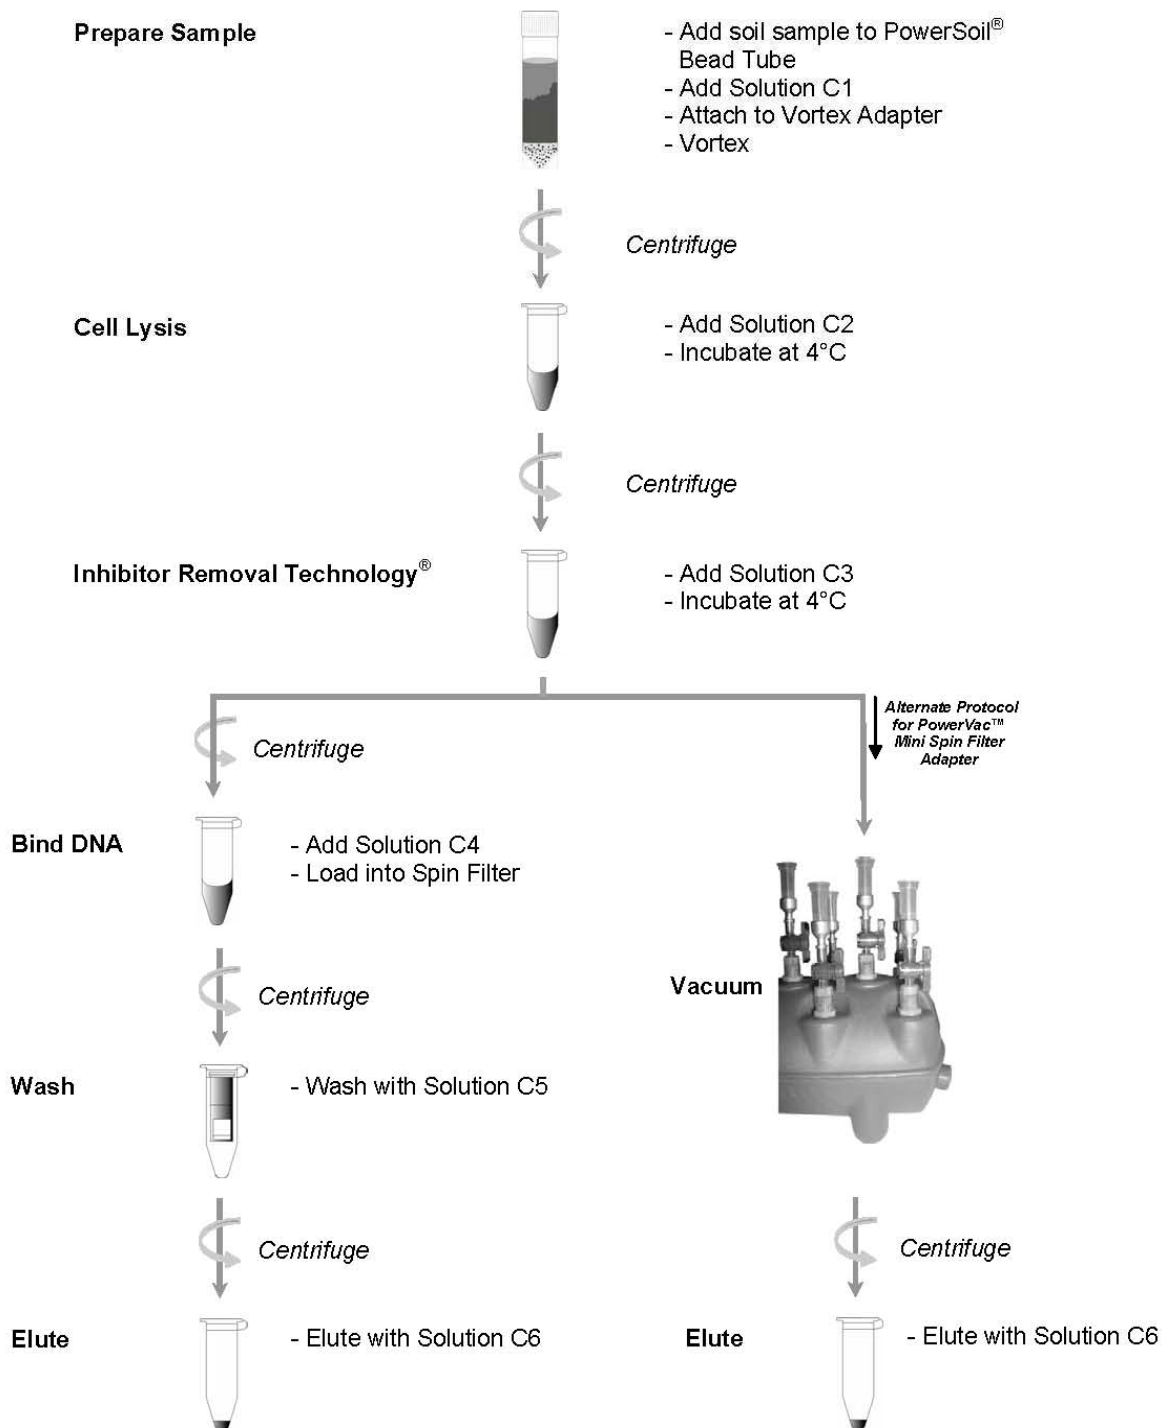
Prepare Sample

- Add soil sample to PowerSoil® Bead Tube
- Add Solution C1
- Attach to Vortex Adapter
- Vortex

Centrifuge

Cell Lysis

- Add Solution C2
- Incubate at 4°C

Centrifuge

Inhibitor Removal Technology®

- Add Solution C3
- Incubate at 4°C

Alternate Protocol for PowerVac™ Mini Spin Filter Adapter

Centrifuge

Bind DNA

- Add Solution C4
- Load into Spin Filter

Centrifuge

Vacuum

Wash

- Wash with Solution C5

Centrifuge

Centrifuge

Elute

- Elute with Solution C6

Elute

- Elute with Solution C6